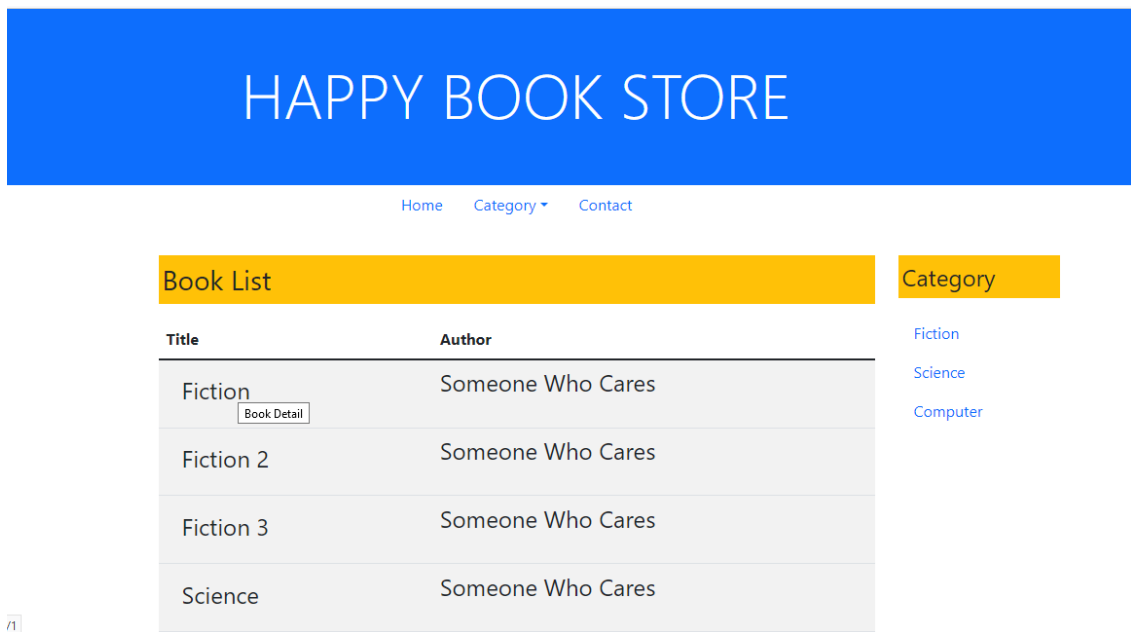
HAPPY BOOK STORE

Home Category Contact

Book List

| Title | Author |
|---|---|
| Fiction | Someone Who Cares |
| Fiction 2 | Someone Who Cares |
| Fiction 3 | Someone Who Cares |
| Science | Someone Who Cares |

Book Detail

Category

Fiction

Science

Computer

/1